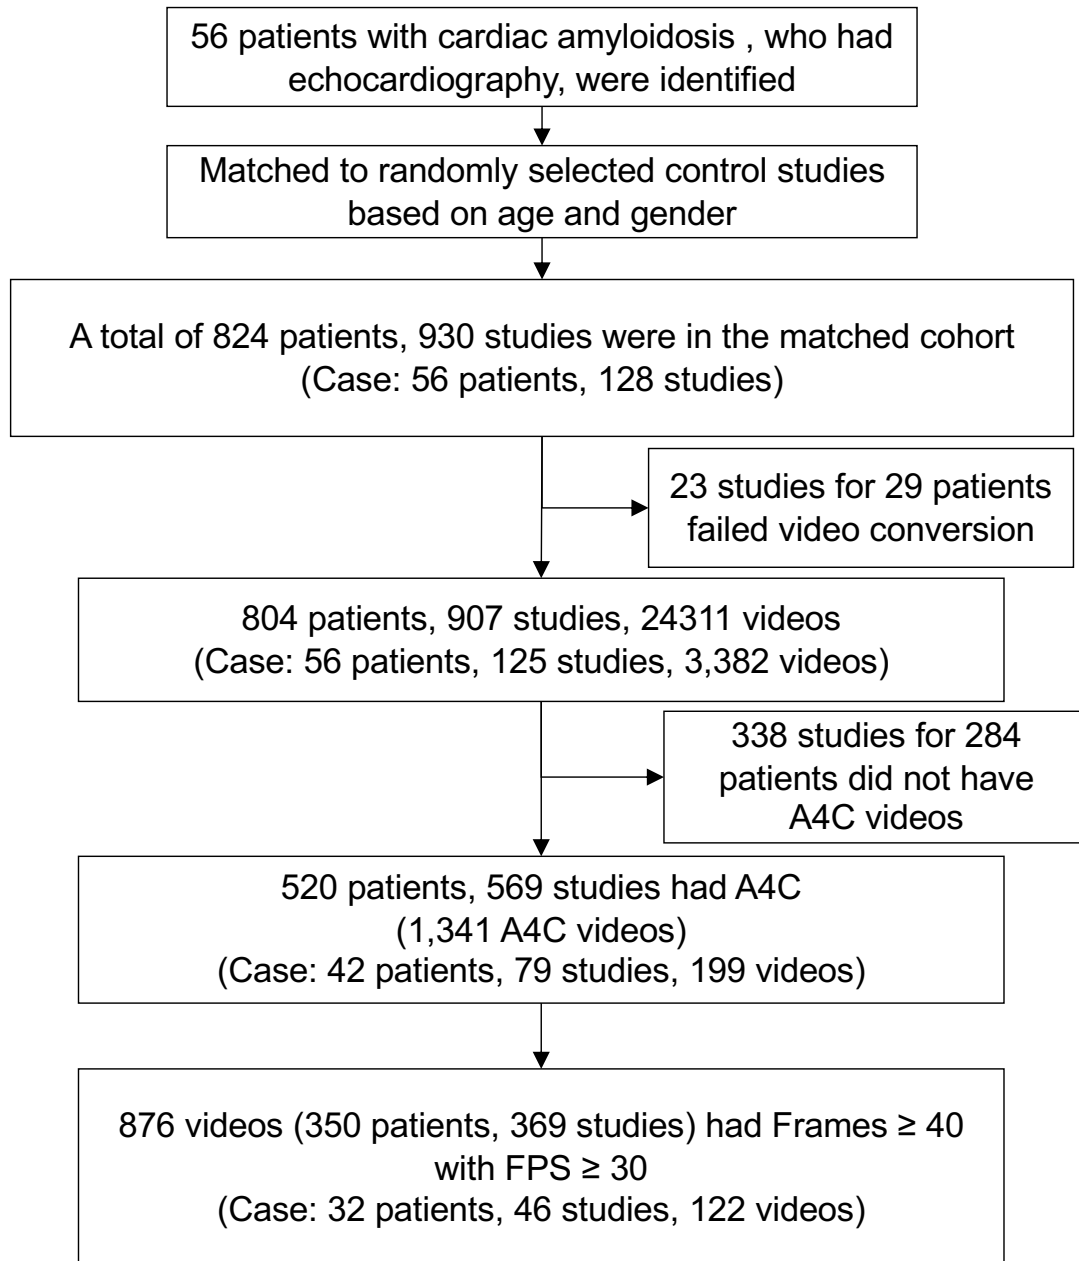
56 patients with cardiac amyloidosis , who had echocardiography, were identified

Matched to randomly selected control studies based on age and gender

A total of 824 patients, 930 studies were in the matched cohort (Case: 56 patients, 128 studies)

23 studies for 29 patients failed video conversion

804 patients, 907 studies, 24311 videos (Case: 56 patients, 125 studies, 3,382 videos)

338 studies for 284 patients did not have A4C videos

520 patients, 569 studies had A4C (1,341 A4C videos) (Case: 42 patients, 79 studies, 199 videos)

876 videos (350 patients, 369 studies) had Frames ≥ 40 with FPS ≥ 30 (Case: 32 patients, 46 studies, 122 videos)